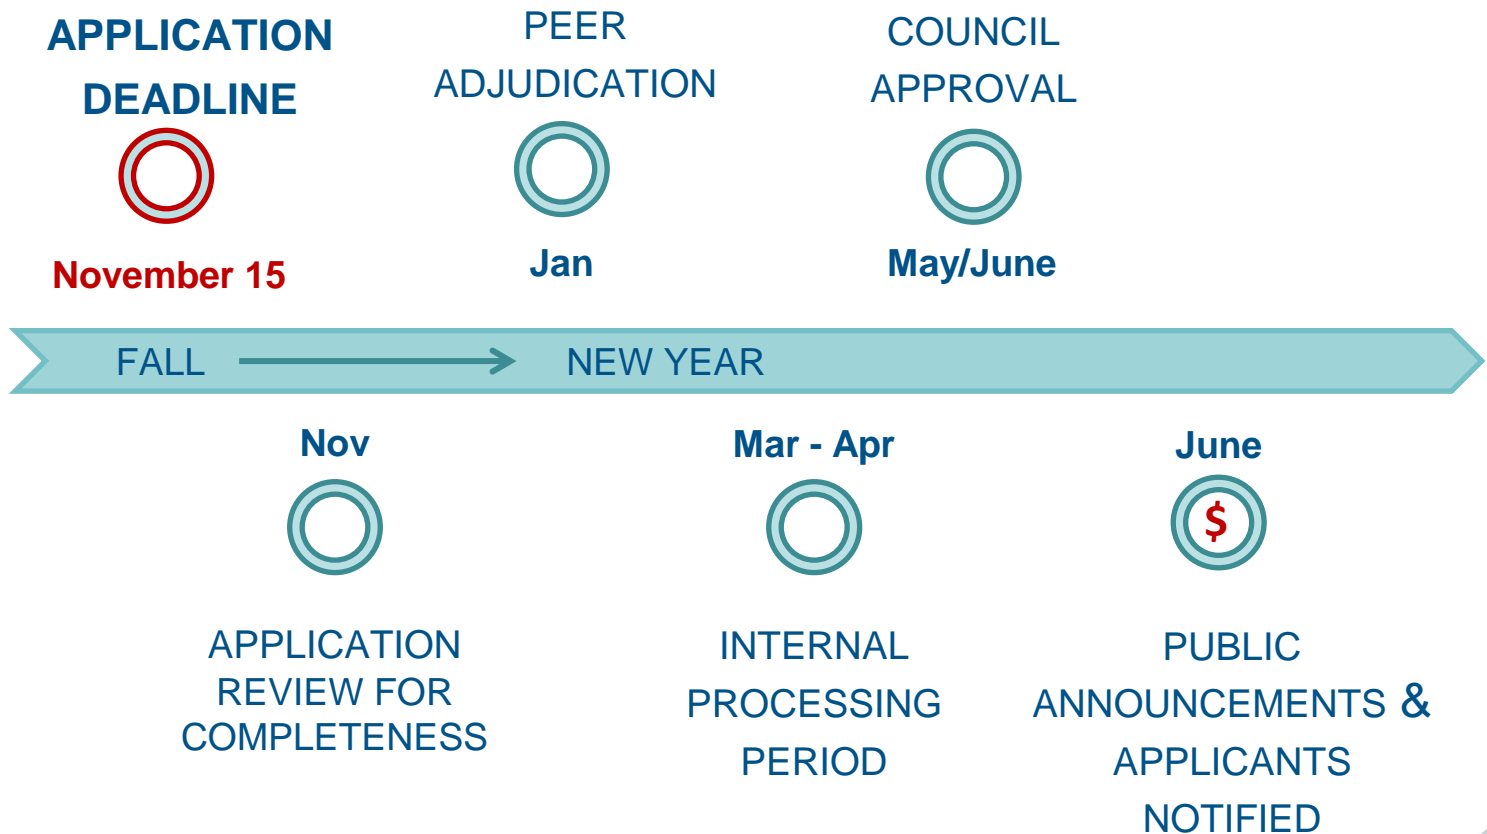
APPLICATION DEADLINE

November 15

PEER ADJUDICATION

Jan

COUNCIL APPROVAL

May/June

FALL

NEW YEAR

Nov

APPLICATION REVIEW FOR COMPLETENESS

Mar - Apr

INTERNAL PROCESSING PERIOD

June

$

PUBLIC ANNOUNCEMENTS & APPLICANTS NOTIFIED